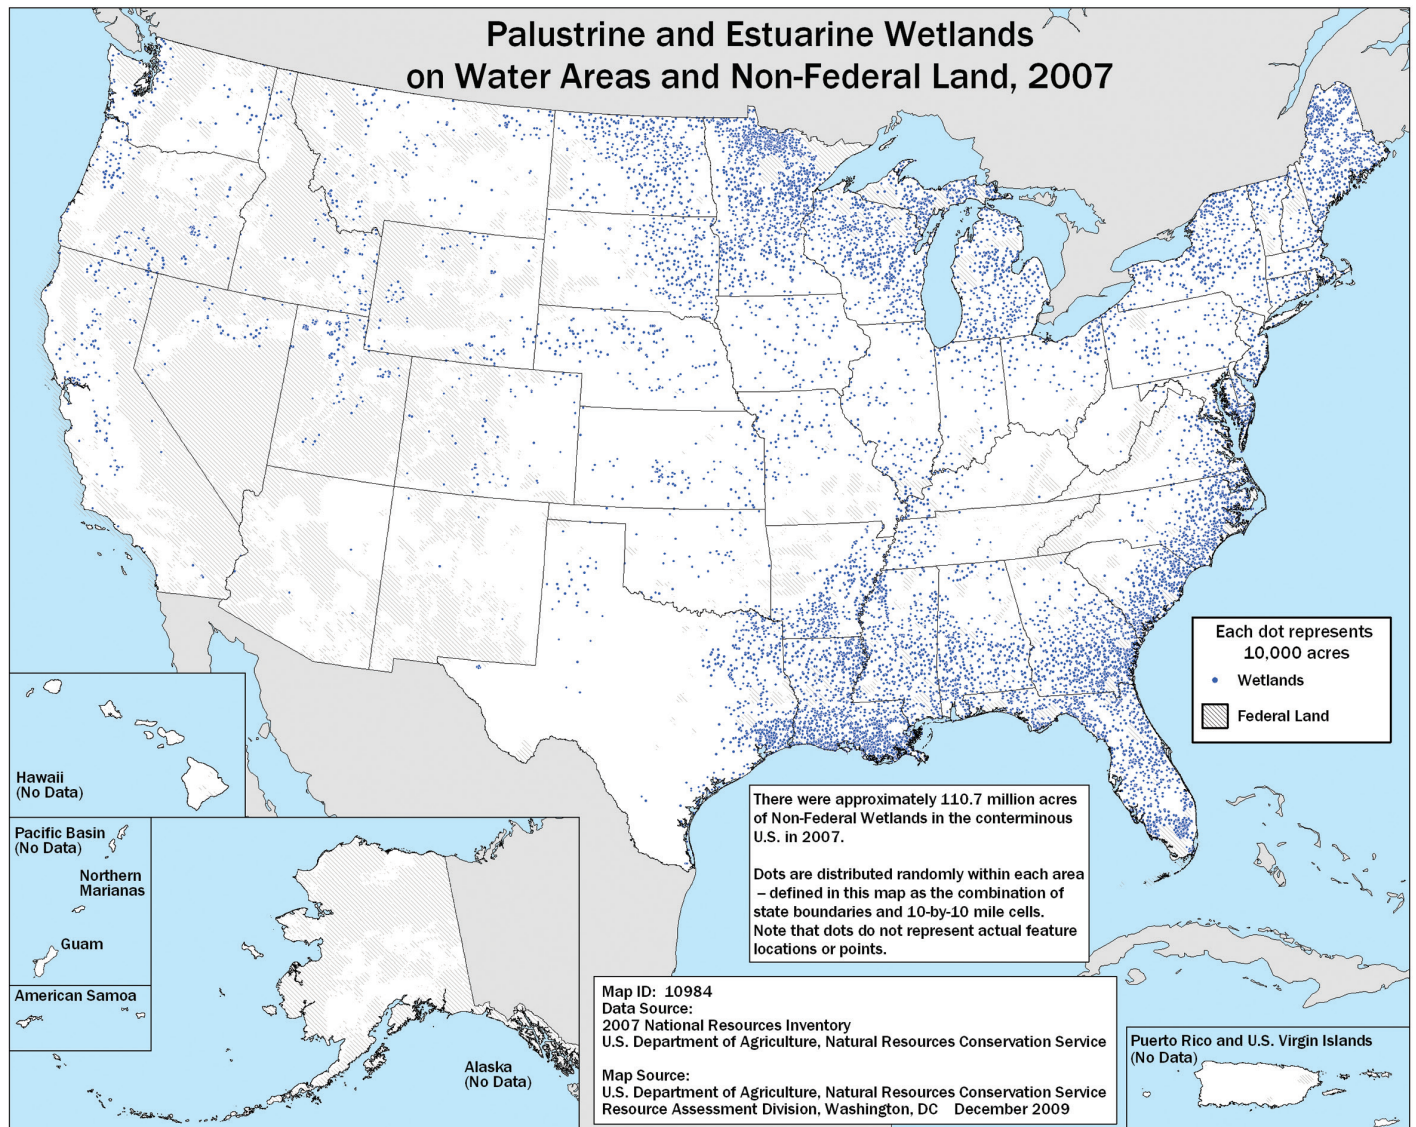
Palustrine and Estuarine Wetlands
on Water Areas and Non-Federal Land, 2007

Each dot represents
10,000 acres

Wetlands

Federal Land

There were approximately 110.7 million acres of Non-Federal Wetlands in the conterminous U.S. in 2007.

Dots are distributed randomly within each area – defined in this map as the combination of state boundaries and 10-by-10 mile cells. Note that dots do not represent actual feature locations or points.

Hawaii
(No Data)

Pacific Basin
(No Data)

Northern
Marianas

Guam

American Samoa

Alaska
(No Data)

Map ID: 10984
Data Source:
2007 National Resources Inventory
U.S. Department of Agriculture, Natural Resources Conservation Service

Map Source:
U.S. Department of Agriculture, Natural Resources Conservation Service
Resource Assessment Division, Washington, DC December 2009

Puerto Rico and U.S. Virgin Islands
(No Data)